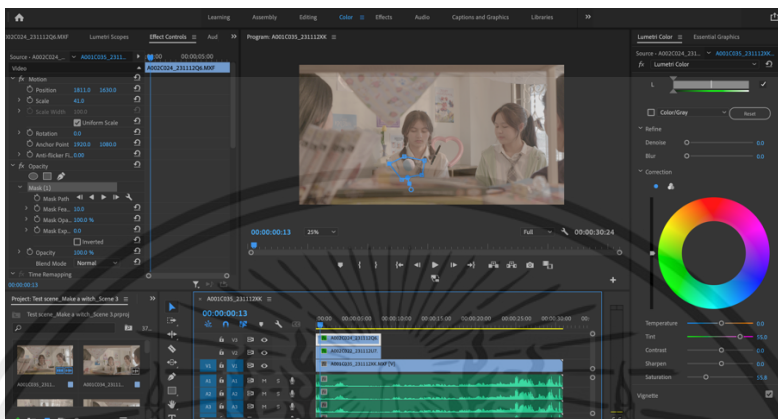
Learning Assembly Editing Color Effects Audio Captions and Graphics Libraries »

A002C024_231112Q6.MXF Lumetri Scopes Effect Controls ≡ Aud » Program: A001C035_231112XK ≡ Lumetri Color ≡ Essential Graphics

Source • A002C024_231... • A001C035_2311... ▸ 00:00 00:00:05:00 A002C024_231112Q6.MXF

Video

fx Motion
Position 1811.0 1610.0
Scale 41.0
Scale Width 100.0
Uniform Scale
Rotation 0.0
Anchor Point 1920.0 1080.0
Anti-flicker Fi... 0.00
fx Opacity
Mask (1)
Mask Path
Mask Fea... 10.0
Mask Opa... 100.0 %
Mask Exp... 0.0
Inverted
Opacity 100.0 %
Blend Mode Normal
Time Remapping

00:00:00:13

00:00:00:13 25% Full 00:00:30:24

Source • A002C024_231... • A001C035_23111...
fx Lumetri Color
L
Color/Gray Reset
Refine
Denoise 0.0
Blur 0.0
Correction

Temperature 0.0
Tint 55.0
Contrast 0.0
Sharpen 0.0
Saturation 35.8
Vignette

Project: Test scene_Make a witch_Scene 3 ≡ »
Test scene_Make a witch_Scene 3.prproj
A001C001_2311... A001C003_2311...

× A001C035_231112XK ≡
00:00:00:13
:00:00 00:00:05:00 00:00:10:00 00:00:15:00 00:00:20:00 00:00:25:00 00:00:30:00 00:
V3 A002C024_231112Q6
V2 A001C022_231112LT
V1 A001C035_231112XK.MXF [V]
A1 M S
A2 M S
A3 M S